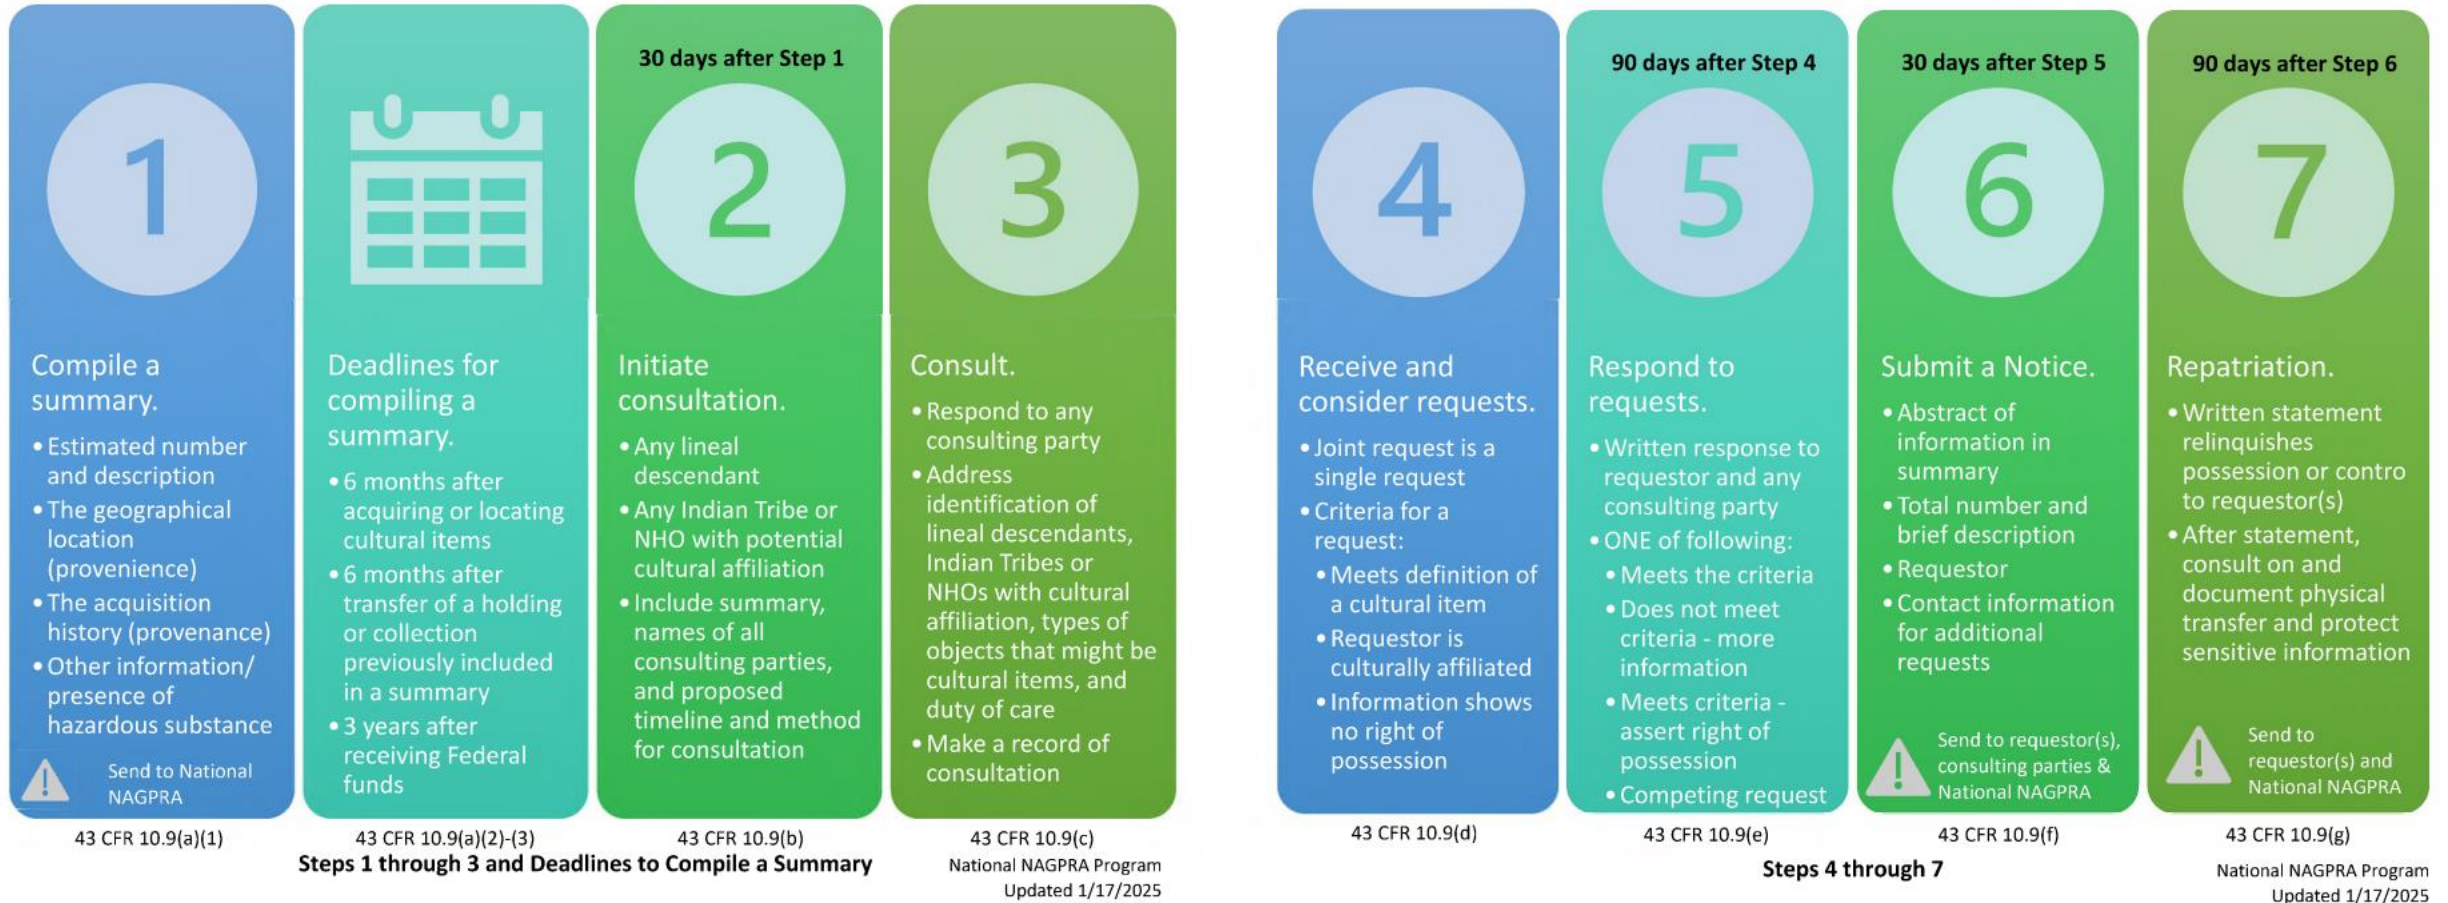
1

Compile a summary.

• Estimated number and description
• The geographical location (provenience)
• The acquisition history (provenance)
• Other information/ presence of hazardous substance

Send to National NAGPRA

43 CFR 10.9(a)(1)

Deadlines for compiling a summary.

• 6 months after acquiring or locating cultural items
• 6 months after transfer of a holding or collection previously included in a summary
• 3 years after receiving Federal funds

43 CFR 10.9(a)(2)-(3)

30 days after Step 1

2

Initiate consultation.

• Any lineal descendant
• Any Indian Tribe or NHO with potential cultural affiliation
• Include summary, names of all consulting parties, and proposed timeline and method for consultation

43 CFR 10.9(b)

3

Consult.

• Respond to any consulting party
• Address identification of lineal descendants, Indian Tribes or NHOs with cultural affiliation, types of objects that might be cultural items, and duty of care
• Make a record of consultation

43 CFR 10.9(c)

Steps 1 through 3 and Deadlines to Compile a Summary

National NAGPRA Program
Updated 1/17/2025

4

Receive and consider requests.

• Joint request is a single request
• Criteria for a request:
• Meets definition of a cultural item
• Requestor is culturally affiliated
• Information shows no right of possession

43 CFR 10.9(d)

90 days after Step 4

5

Respond to requests.

• Written response to requestor and any consulting party
• ONE of following:
• Meets the criteria
• Does not meet criteria - more information
• Meets criteria - assert right of possession
• Competing request

43 CFR 10.9(e)

30 days after Step 5

6

Submit a Notice.

• Abstract of information in summary
• Total number and brief description
• Requestor
• Contact information for additional requests

Send to requestor(s), consulting parties & National NAGPRA

43 CFR 10.9(f)

90 days after Step 6

7

Repatriation.

• Written statement relinquishes possession or contro to requestor(s)
• After statement, consult on and document physical transfer and protect sensitive information

Send to requestor(s) and National NAGPRA

43 CFR 10.9(g)

Steps 4 through 7

National NAGPRA Program
Updated 1/17/2025